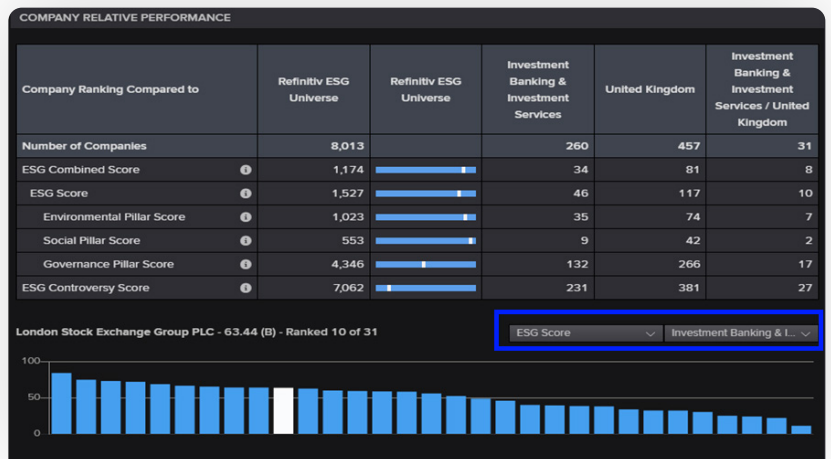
COMPANY RELATIVE PERFORMANCE

| Company Ranking Compared to | Refinitiv ESG Universe | Refinitiv ESG Universe | Investment Banking & Investment Services | United Kingdom | Investment Banking & Investment Services / United Kingdom |
|---|---|---|---|---|---|
| Number of Companies | 8,013 | | 260 | 457 | 31 |
| ESG Combined Score | 1,174 | | 34 | 81 | 8 |
| ESG Score | 1,527 | | 46 | 117 | 10 |
| Environmental Pillar Score | 1,023 | | 35 | 74 | 7 |
| Social Pillar Score | 553 | | 9 | 42 | 2 |
| Governance Pillar Score | 4,346 | | 132 | 266 | 17 |
| ESG Controversy Score | 7,062 | | 231 | 381 | 27 |

London Stock Exchange Group PLC - 63.44 (B) - Ranked 10 of 31

ESG Score
Investment Banking & I...

100
50
0